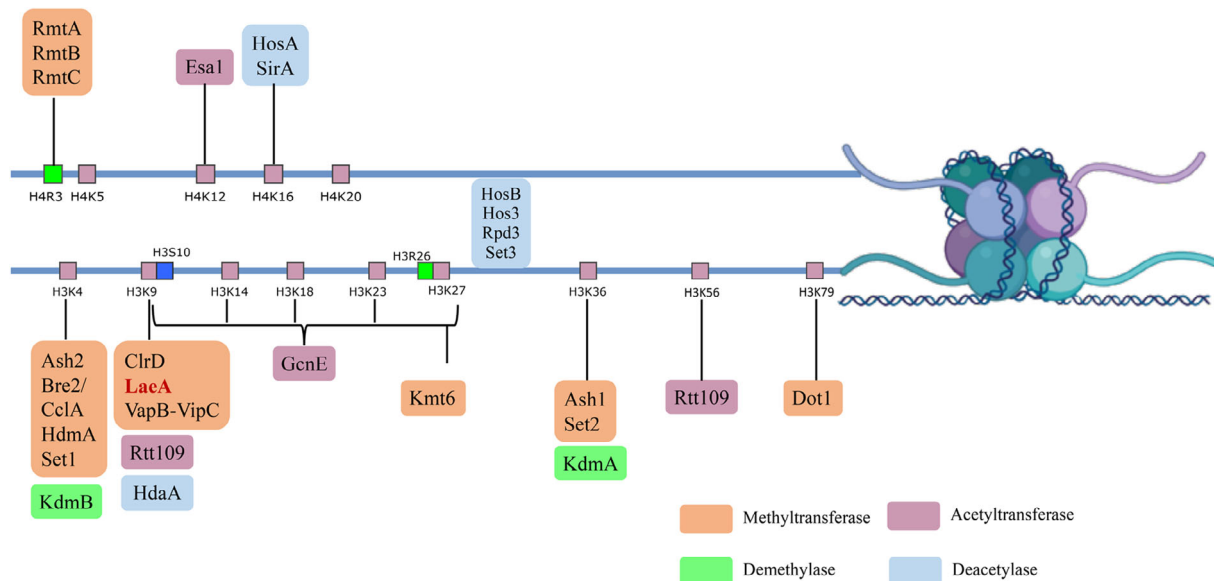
RmtA
RmtB
RmtC

Esa1

HosA
SirA

H4R3 H4K5 H4K12 H4K16 H4K20

HosB
Hos3
Rpd3
Set3

H3S10
H3R26

H3K4 H3K9 H3K14 H3K18 H3K23 H3K27 H3K36 H3K56 H3K79

Ash2
Bre2/
CclA
HdmA
Set1

KdmB

ClrD
LacA
VapB-VipC

Rtt109

HdaA

GcnE

Kmt6

Ash1
Set2

KdmA

Rtt109

Dot1

Methyltransferase
Acetyltransferase
Demethylase
Deacetylase